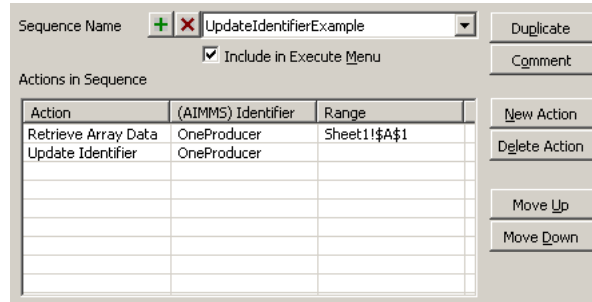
Sequence Name + × UpdateIdentifierExample

Include in Execute Menu

Duplicate

Comment

Actions in Sequence

| Action | (AIMMS) Identifier | Range |
|---|---|---|
| Retrieve Array Data | OneProducer | Sheet1!$A$1 |
| Update Identifier | OneProducer | |

New Action

Delete Action

Move Up

Move Down